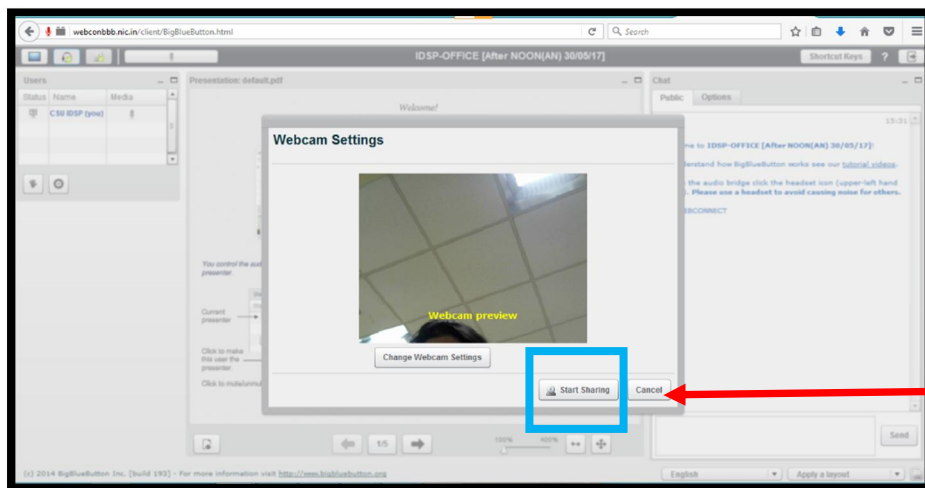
webconbbb.nic.in/client/BigBlueButton.html

Search

IDSP-OFFICE [After NOON(AN) 30/05/17]

Shortcut Keys ?

Users

Status Name Media

CSU IDSP (you)

Presentation: default.pdf

Welcome!

You control the aud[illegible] presenter.

Current presenter

Click to make this user the presenter.

Click to mute/unmu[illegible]

Chat

Public Options

15:31

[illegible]me to IDSP-OFFICE [After NOON(AN) 30/05/17]!

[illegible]erstand how BigBlueButton works see our tutorial videos.

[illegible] the audio bridge click the headset icon (upper-left hand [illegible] Please use a headset to avoid causing noise for others.

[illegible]BCONNECT

Webcam Settings

Webcam preview

Change Webcam Settings

Start Sharing

Cancel

1/5

100% 400%

Send

(c) 2014 BigBlueButton Inc. [build 193] - For more information visit http://www.bigbluebutton.org

English

Apply a layout